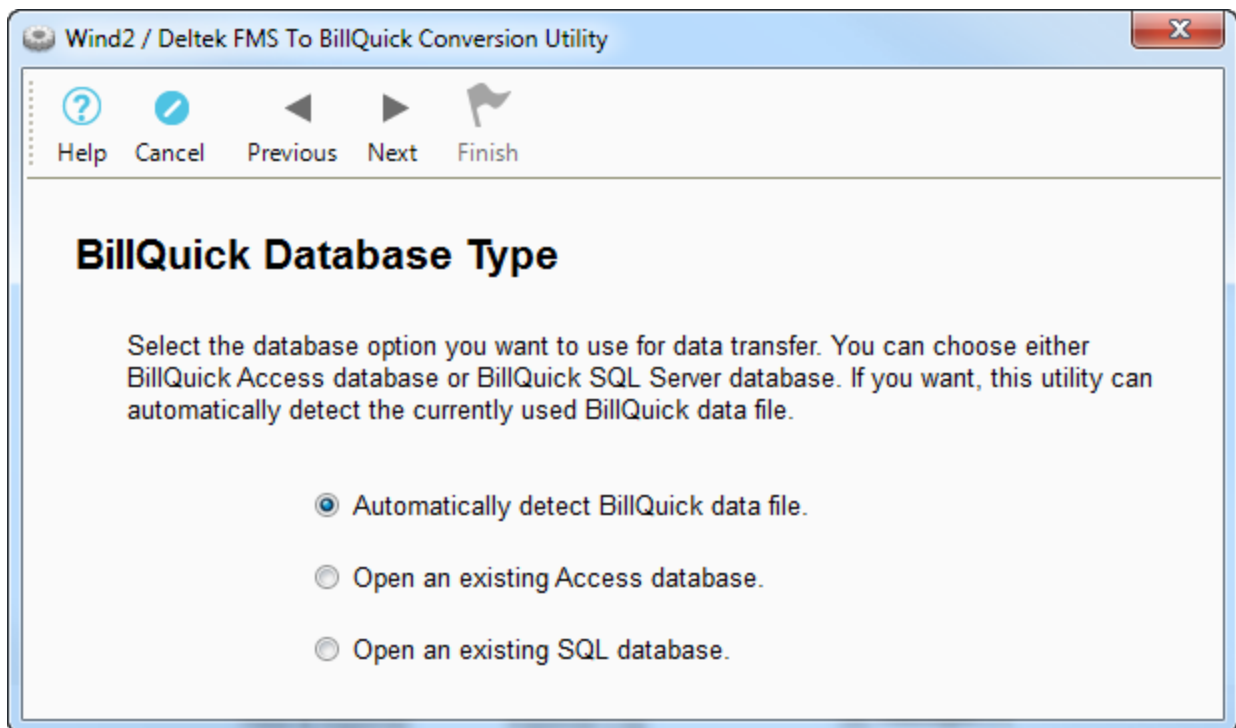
Wind2 / Deltek FMS To BillQuick Conversion Utility

Help Cancel Previous Next Finish

BillQuick Database Type

Select the database option you want to use for data transfer. You can choose either BillQuick Access database or BillQuick SQL Server database. If you want, this utility can automatically detect the currently used BillQuick data file.

Automatically detect BillQuick data file.

Open an existing Access database.

Open an existing SQL database.